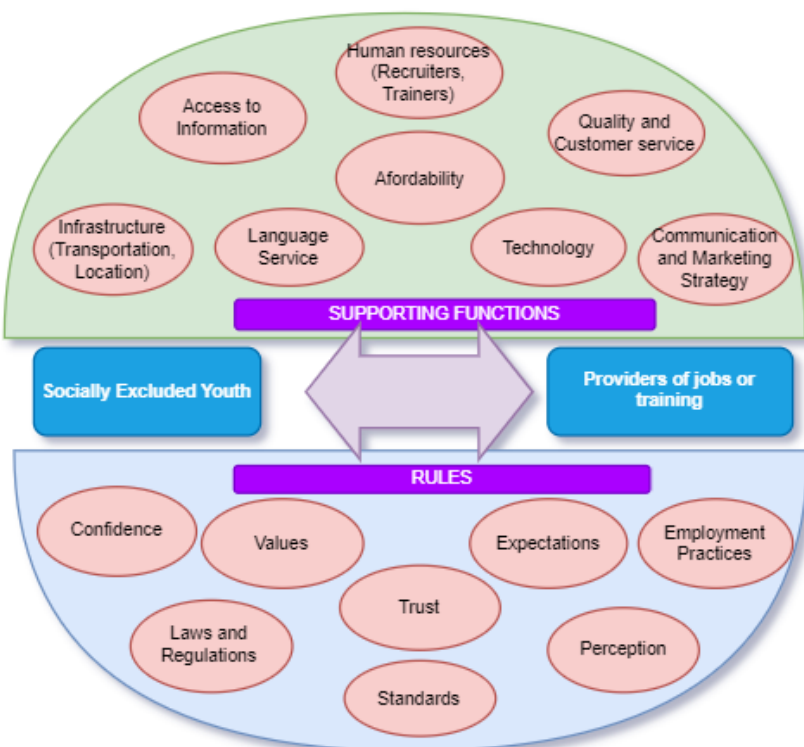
Human resources (Recruiters, Trainers)

Access to Information

Quality and Customer service

Afordability

Infrastructure (Transportation, Location)

Language Service

Technology

Communication and Marketing Strategy

SUPPORTING FUNCTIONS

Socially Excluded Youth

Providers of jobs or training

RULES

Confidence

Values

Expectations

Employment Practices

Trust

Laws and Regulations

Perception

Standards